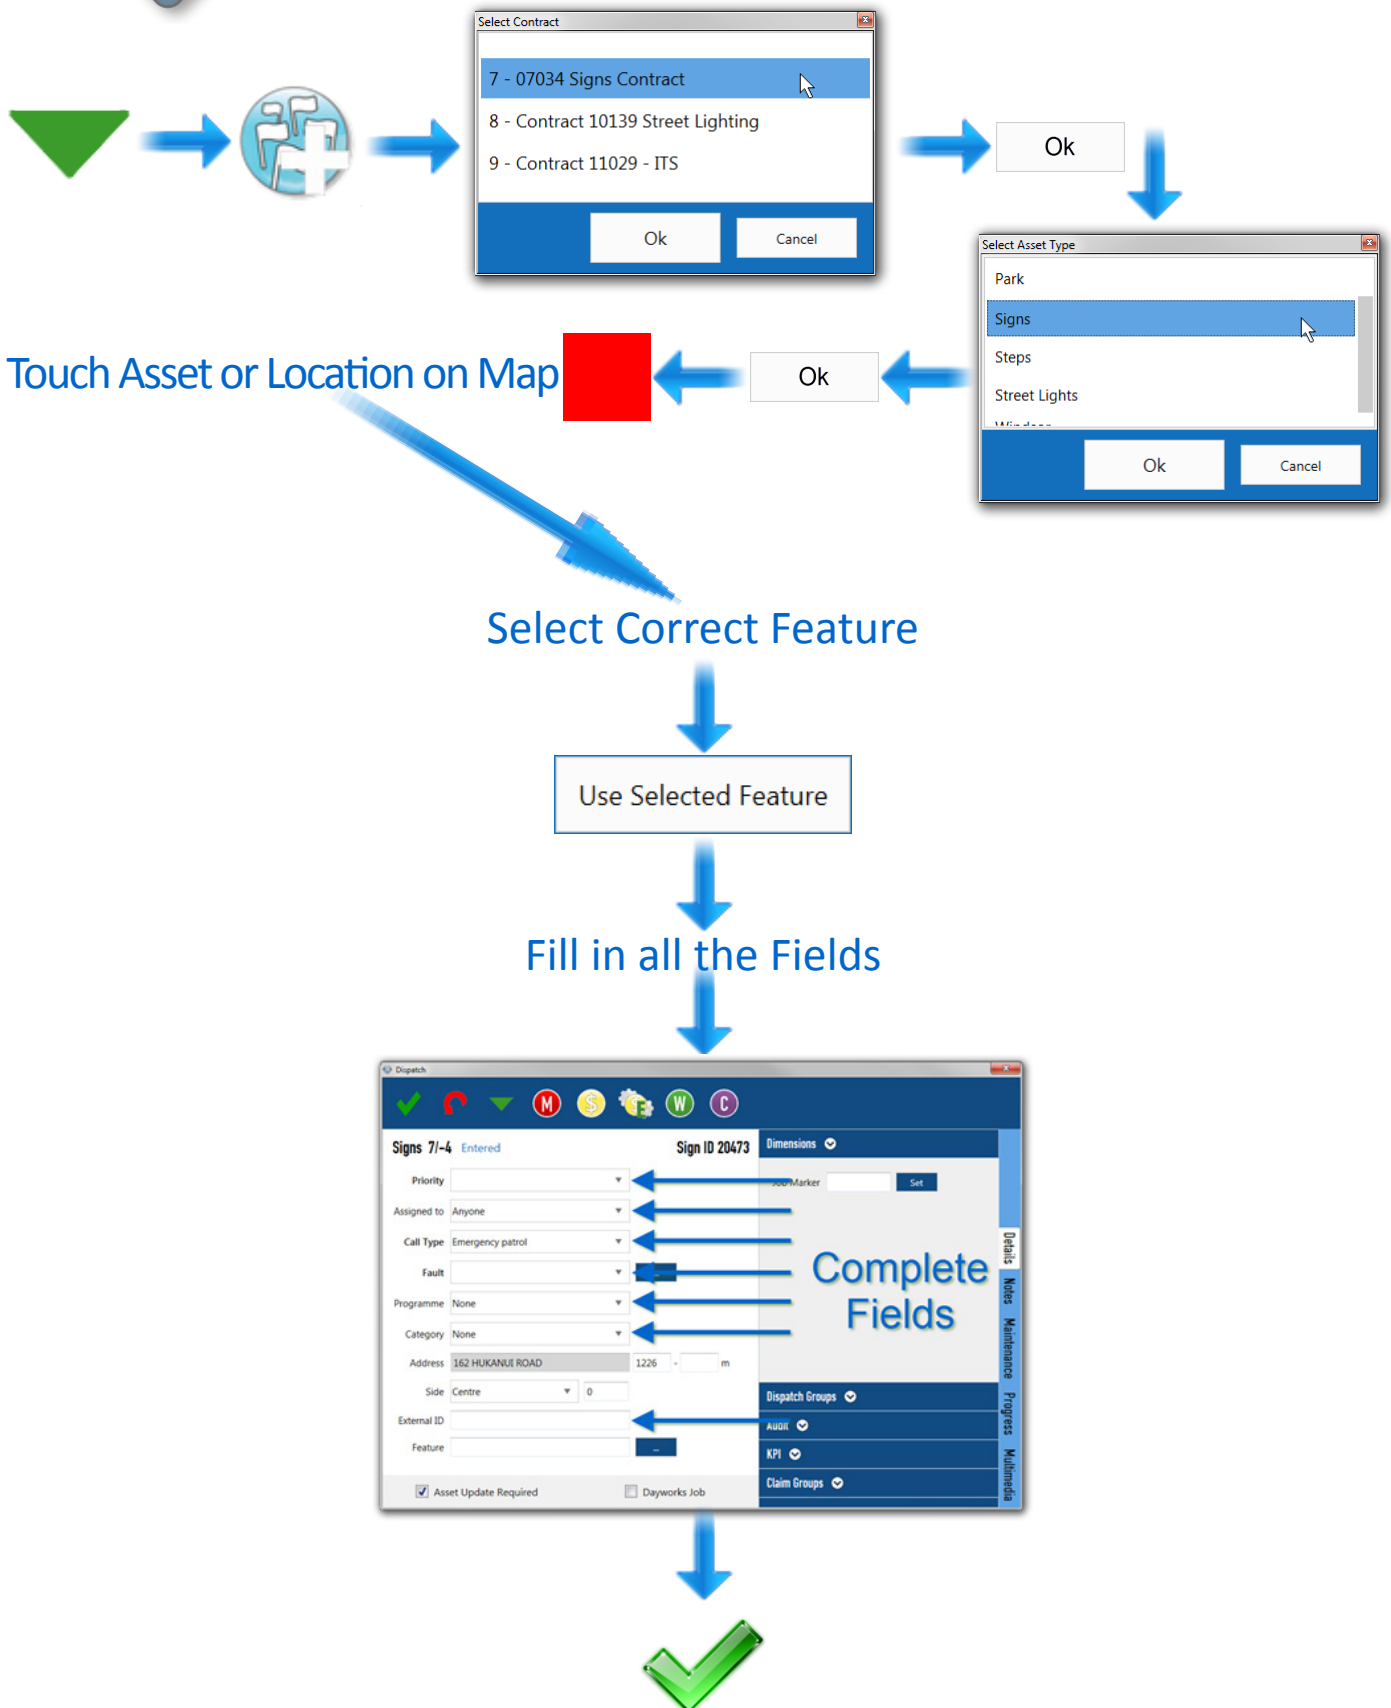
Select Contract

7 - 07034 Signs Contract

8 - Contract 10139 Street Lighting

9 - Contract 11029 - ITS

Ok

Cancel

Ok

Select Asset Type

Park

Signs

Steps

Street Lights

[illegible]

Ok

Cancel

Touch Asset or Location on Map

Ok

Select Correct Feature

Use Selected Feature

Fill in all the Fields

Dispatch

M S W C

Signs 7/-4 Entered

Sign ID 20473

Priority

Assigned to Anyone

Call Type Emergency patrol

Fault

Programme None

Category None

Address 162 HUKANUI ROAD 1226 - m

Side Centre 0

External ID

Feature

Asset Update Required

Dayworks Job

Dimensions

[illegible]Marker Set

Complete Fields

Dispatch Groups

Audit

KPI

Claim Groups

Details

Notes

Maintenance

Progress

Multimedia